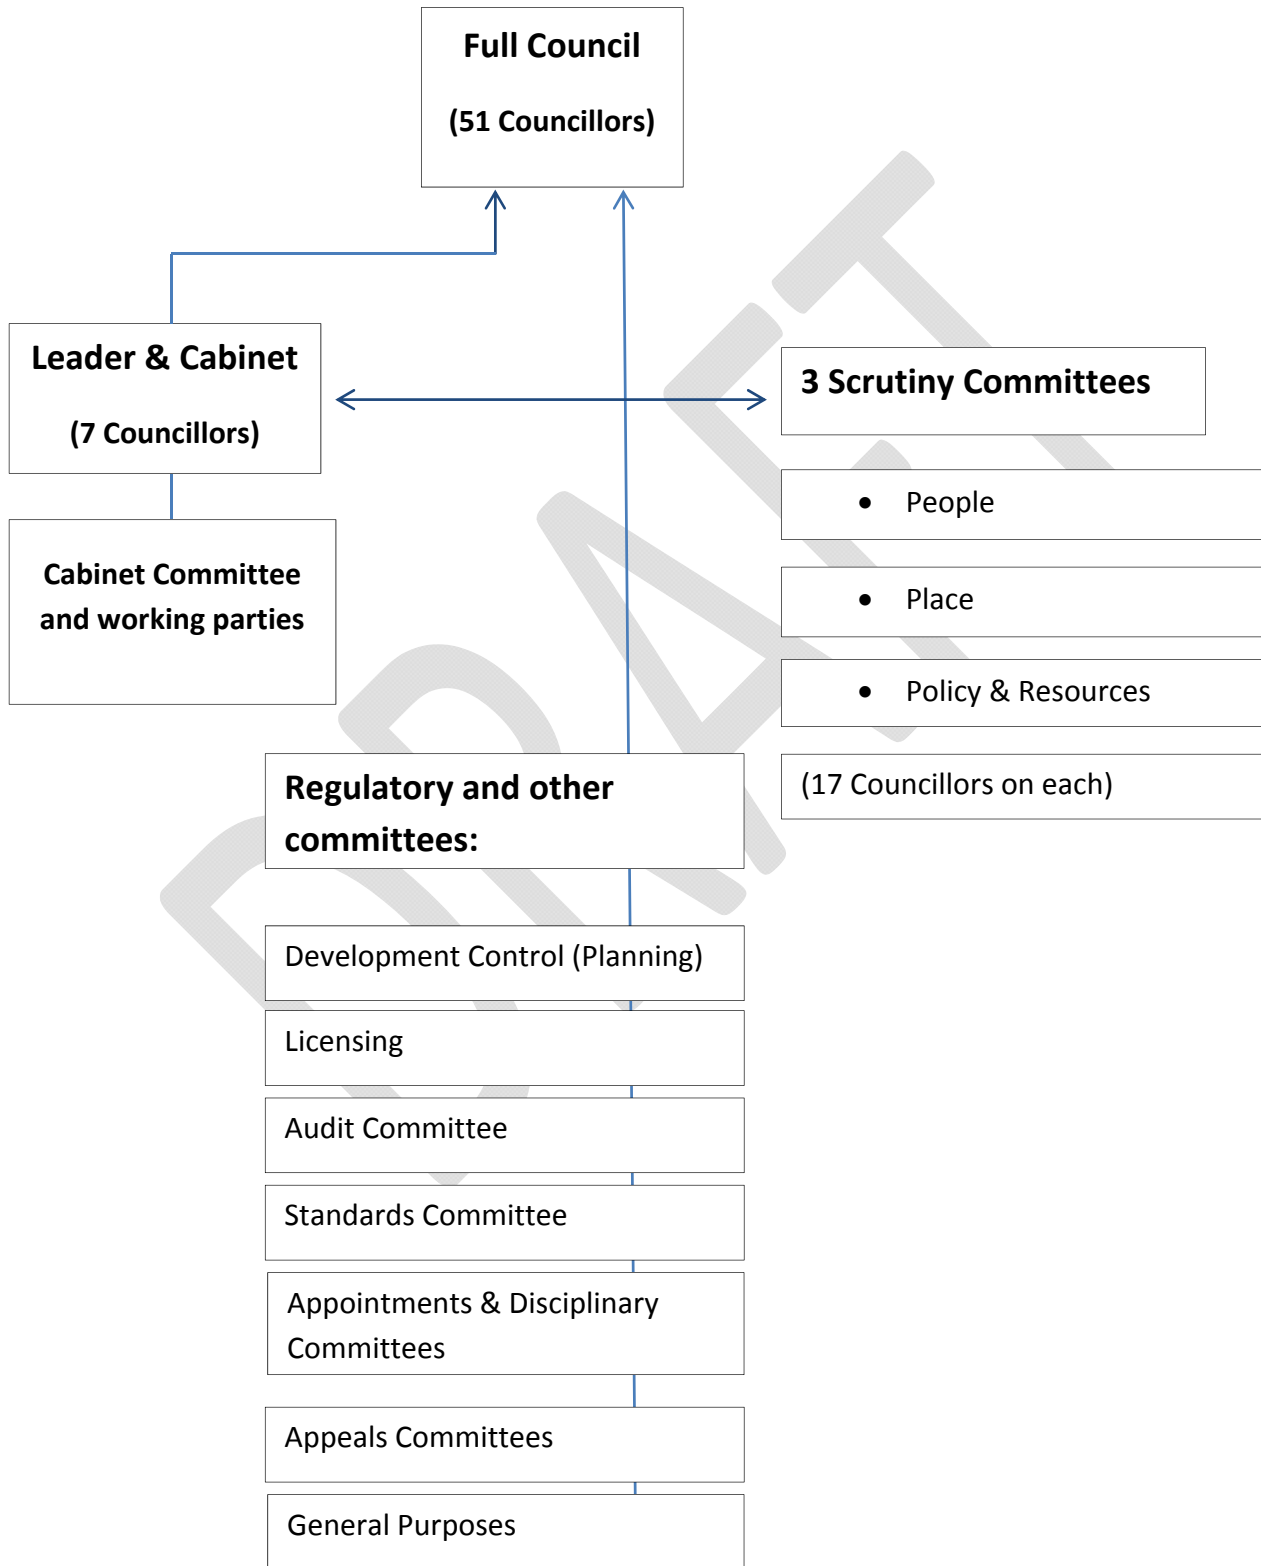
Full Council

(51 Councillors)

Leader & Cabinet

(7 Councillors)

Cabinet Committee and working parties

3 Scrutiny Committees

- People
- Place
- Policy & Resources

(17 Councillors on each)

Regulatory and other committees:

Development Control (Planning)

Licensing

Audit Committee

Standards Committee

Appointments & Disciplinary Committees

Appeals Committees

General Purposes

DRAFT